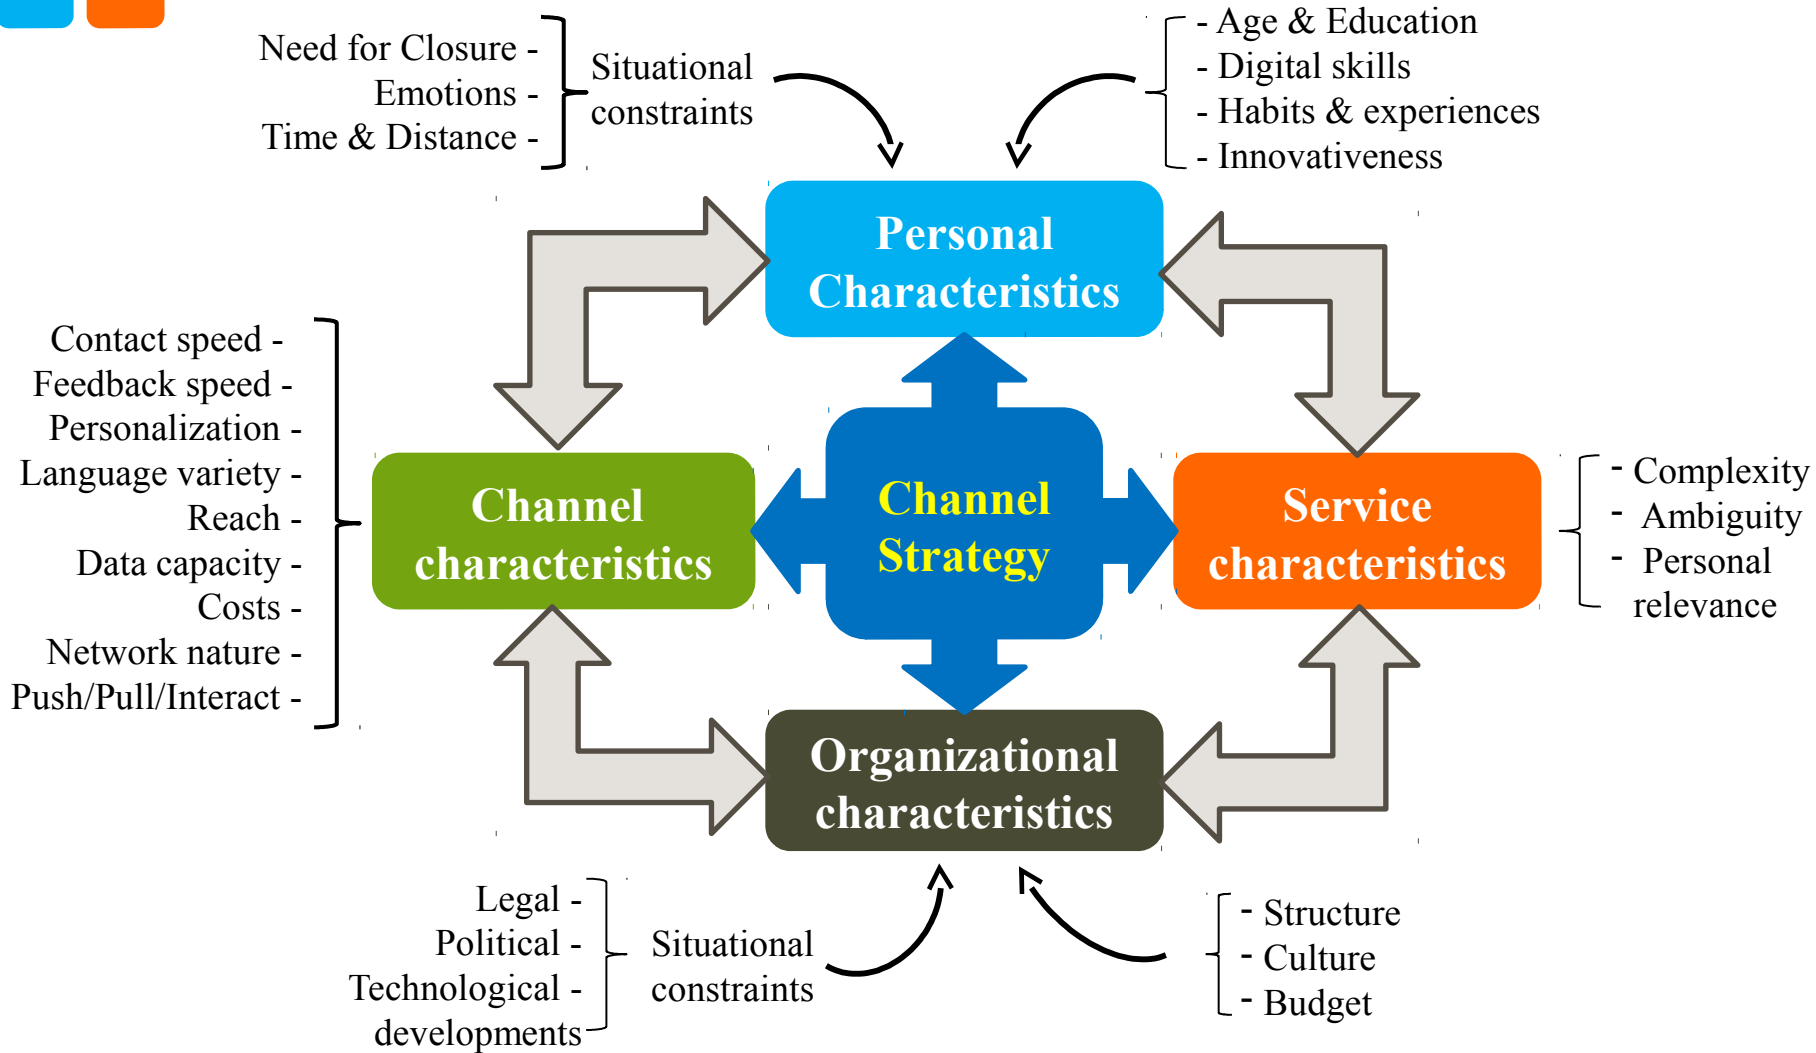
Need for Closure -
Emotions -
Time & Distance -

Situational constraints

- Age & Education
- Digital skills
- Habits & experiences
- Innovativeness

Personal Characteristics

Contact speed -
Feedback speed -
Personalization -
Language variety -
Reach -
Data capacity -
Costs -
Network nature -
Push/Pull/Interact -

Channel characteristics

Channel Strategy

Service characteristics

- Complexity
- Ambiguity
- Personal relevance

Organizational characteristics

Legal -
Political -
Technological -
developments

Situational constraints

- Structure
- Culture
- Budget